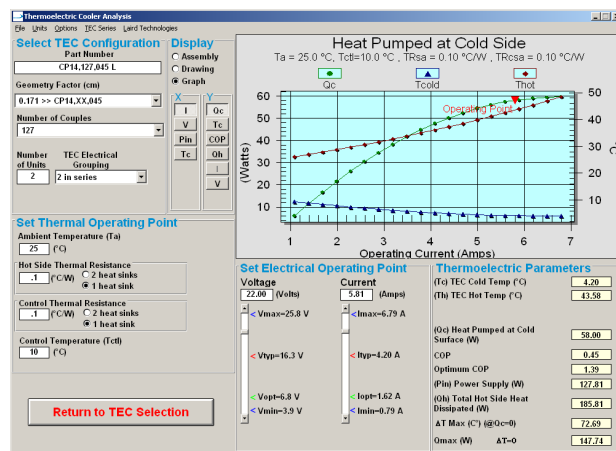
Thermoelectric Cooler Analysis

File Units Options TEC Series Laird Technologies

Select TEC Configuration

Part Number

CP14,127,045 L

Geometry Factor (cm)

0.171 >> CP14,XX,045

Number of Couples

127

Number of Units

2

TEC Electrical Grouping

2 in series

Display

Assembly

Drawing

Graph

X

I

V

Pin

Tc

Y

Qc

Tc

COP

Qh

I

V

Heat Pumped at Cold Side

Ta = 25.0 °C, Tctl=10.0 °C , TRsa = 0.10 °C/W , TRcsa = 0.10 °C/W

Qc

Tcold

Thot

Operating Point

(Watts)

60

50

40

30

20

10

1

2

3

4

5

6

7

Operating Current (Amps)

50

40

30

20

10

Set Thermal Operating Point

Ambient Temperature (Ta)

25 (°C)

Hot Side Thermal Resistance

.1 (°C/W)

2 heat sinks

1 heat sink

Control Thermal Resistance

.1 (°C/W)

2 heat sinks

1 heat sink

Control Temperature (Tctl)

10 (°C)

Return to TEC Selection

Set Electrical Operating Point

Voltage

22.00 (Volts)

Vmax=25.8 V

Vtyp=16.3 V

Vopt=6.8 V

Vmin=3.9 V

Current

5.81 (Amps)

Imax=6.79 A

Ityp=4.20 A

Iopt=1.62 A

Imin=0.79 A

Thermoelectric Parameters

(Tc) TEC Cold Temp (°C) 4.20

(Th) TEC Hot Temp (°C) 43.58

(Qc) Heat Pumped at Cold Surface (W) 58.00

COP 0.45

Optimum COP 1.39

(Pin) Power Supply (W) 127.81

(Qh) Total Hot Side Heat Dissipated (W) 185.81

ΔT Max (C°) (@Qc=0) 72.69

Qmax (W) ΔT=0 147.74